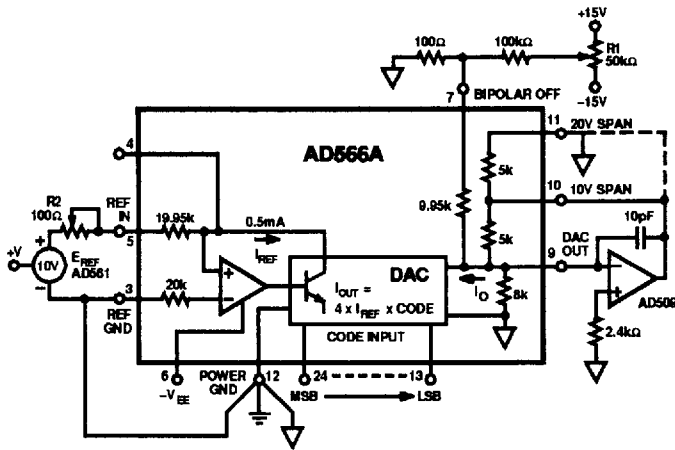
+15V
100Ω
100kΩ
R1
50kΩ
–15V
7 BIPOLAR OFF
AD566A
4
11 20V SPAN
5k
10 10V SPAN
9.95k
R2
100Ω
REF IN
19.95k
0.5mA
5
$I_{REF}$
5k
10pF
DAC OUT
9
+V
10V
$E_{REF}$
AD581
DAC
$I_{OUT}$ = 4 x $I_{REF}$ x CODE
$I_O$
8k
20k
3
REF GND
CODE INPUT
AD509
2.4kΩ
6
$-V_{EE}$
POWER GND
12
24
13
MSB
LSB